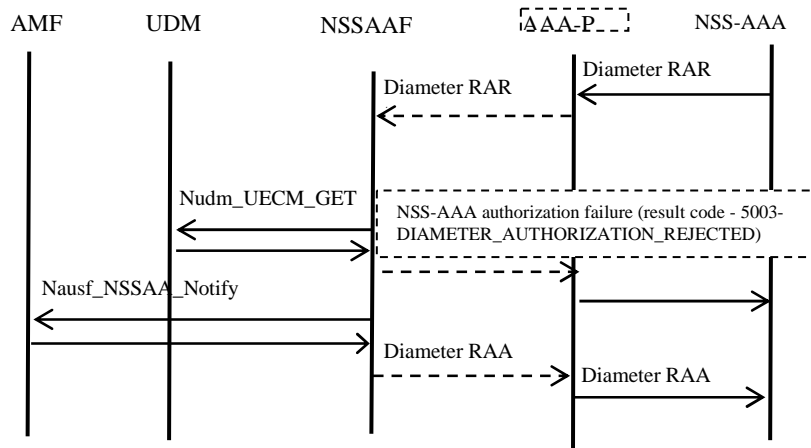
AMF UDM NSSAAF AAA-P NSS-AAA

Diameter RAR

Diameter RAR

Nudm_UECM_GET

NSS-AAA authorization failure (result code - 5003-DIAMETER_AUTHORIZATION_REJECTED)

Nausf_NSSAA_Notify

Diameter RAA

Diameter RAA